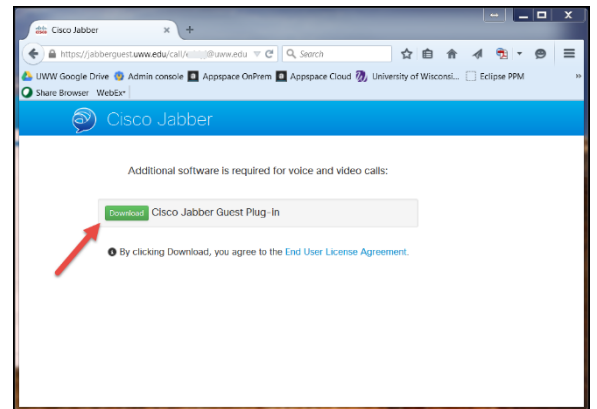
Cisco Jabber ×  +

https://jabberguest.uww.edu/call/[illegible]@uww.edu  C  Search

UWW Google Drive  Admin console  Appspace OnPrem  Appspace Cloud  University of Wisconsi...  Eclipse PPM  »

Share Browser  WebEx

Cisco Jabber

Additional software is required for voice and video calls:

Download  Cisco Jabber Guest Plug-in

By clicking Download, you agree to the End User License Agreement.